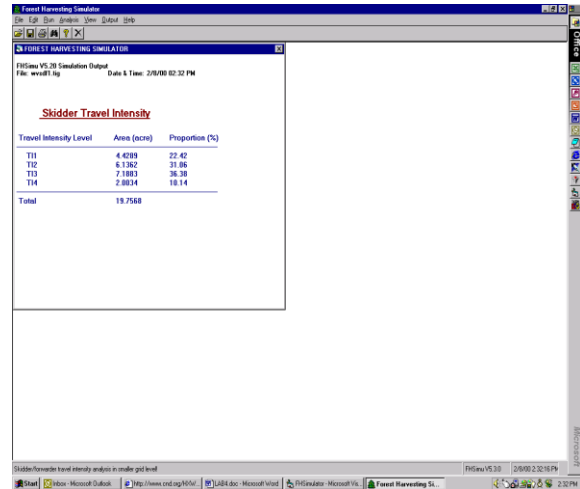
Forest Harvesting Simulator

File Edit Run Analysis View Output Help

FOREST HARVESTING SIMULATOR

FHSimu V5.20 Simulation Output
File: wvsdl1.lig Date & Time: 2/8/00 02:32 PM

Skidder Travel Intensity

| Travel Intensity Level | Area (acre) | Proportion (%) |
|---|---|---|
| TI1 | 4.4209 | 22.42 |
| TI2 | 6.1362 | 31.06 |
| TI3 | 7.1083 | 36.38 |
| TI4 | 2.0034 | 10.14 |
| Total | 19.7568 | |

Office

Microsoft

Skidder/forwarder travel intensity analysis in smaller grid level

FHSimu V5.3.0 2/8/00 2:32:18 PM

Start Inbox - Microsoft Outlook http://www.cnd.org/HXW/... LAB4.doc - Microsoft Word FHSimulator - Microsoft Vis... Forest Harvesting Si... 2:32 PM